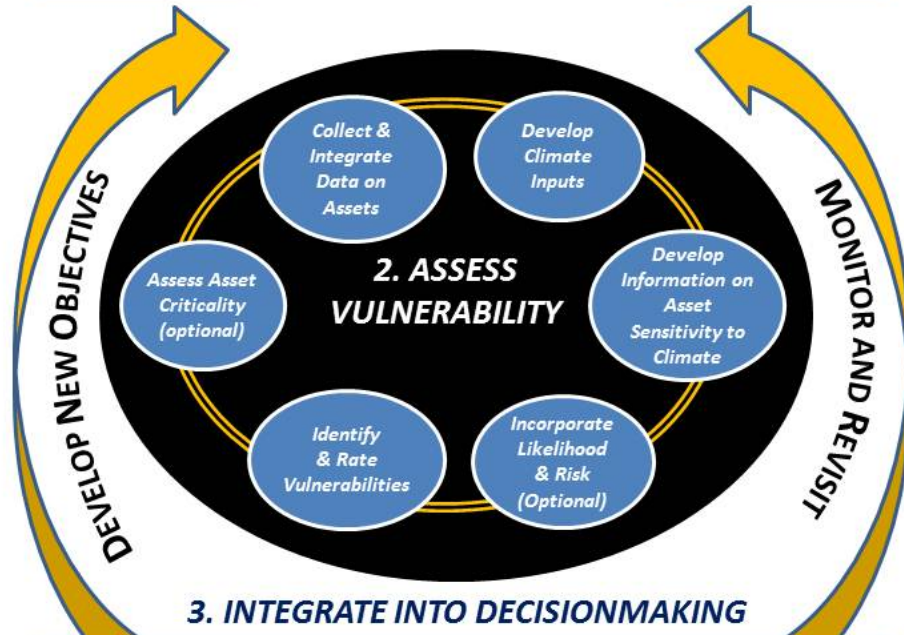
DEVELOP NEW OBJECTIVES

Collect & Integrate Data on Assets

Develop Climate Inputs

Assess Asset Criticality (optional)

2. ASSESS VULNERABILITY

Develop Information on Asset Sensitivity to Climate

Identify & Rate Vulnerabilities

Incorporate Likelihood & Risk (Optional)

MONITOR AND REVISIT

3. INTEGRATE INTO DECISIONMAKING